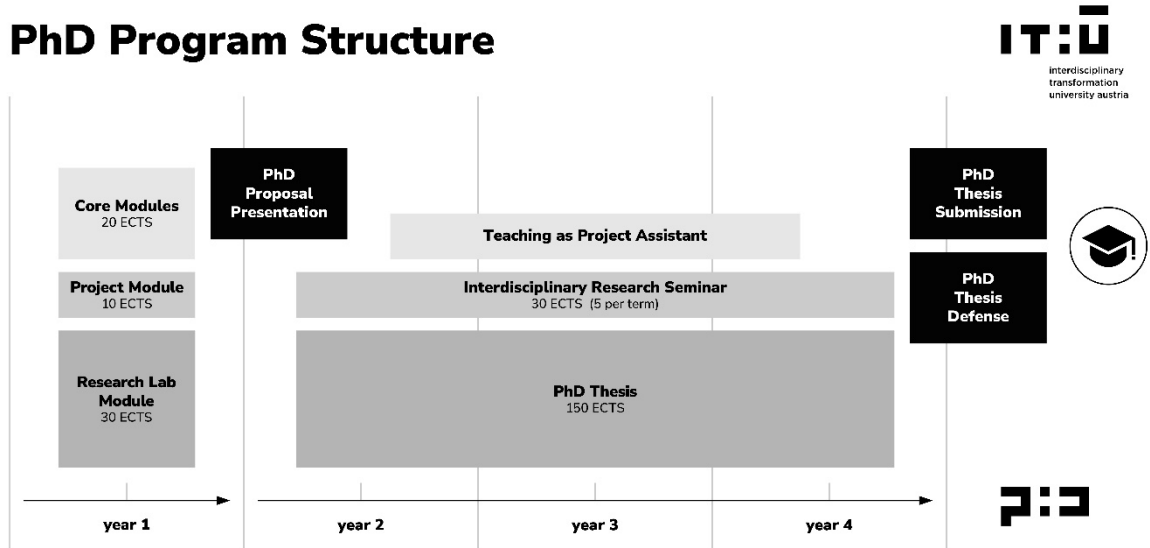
PhD Program Structure

IT:U
interdisciplinary transformation university austria

Core Modules
20 ECTS

PhD Proposal Presentation

Project Module
10 ECTS

Research Lab Module
30 ECTS

Teaching as Project Assistant

Interdisciplinary Research Seminar
30 ECTS (5 per term)

PhD Thesis
150 ECTS

PhD Thesis Submission

PhD Thesis Defense

year 1

year 2

year 3

year 4